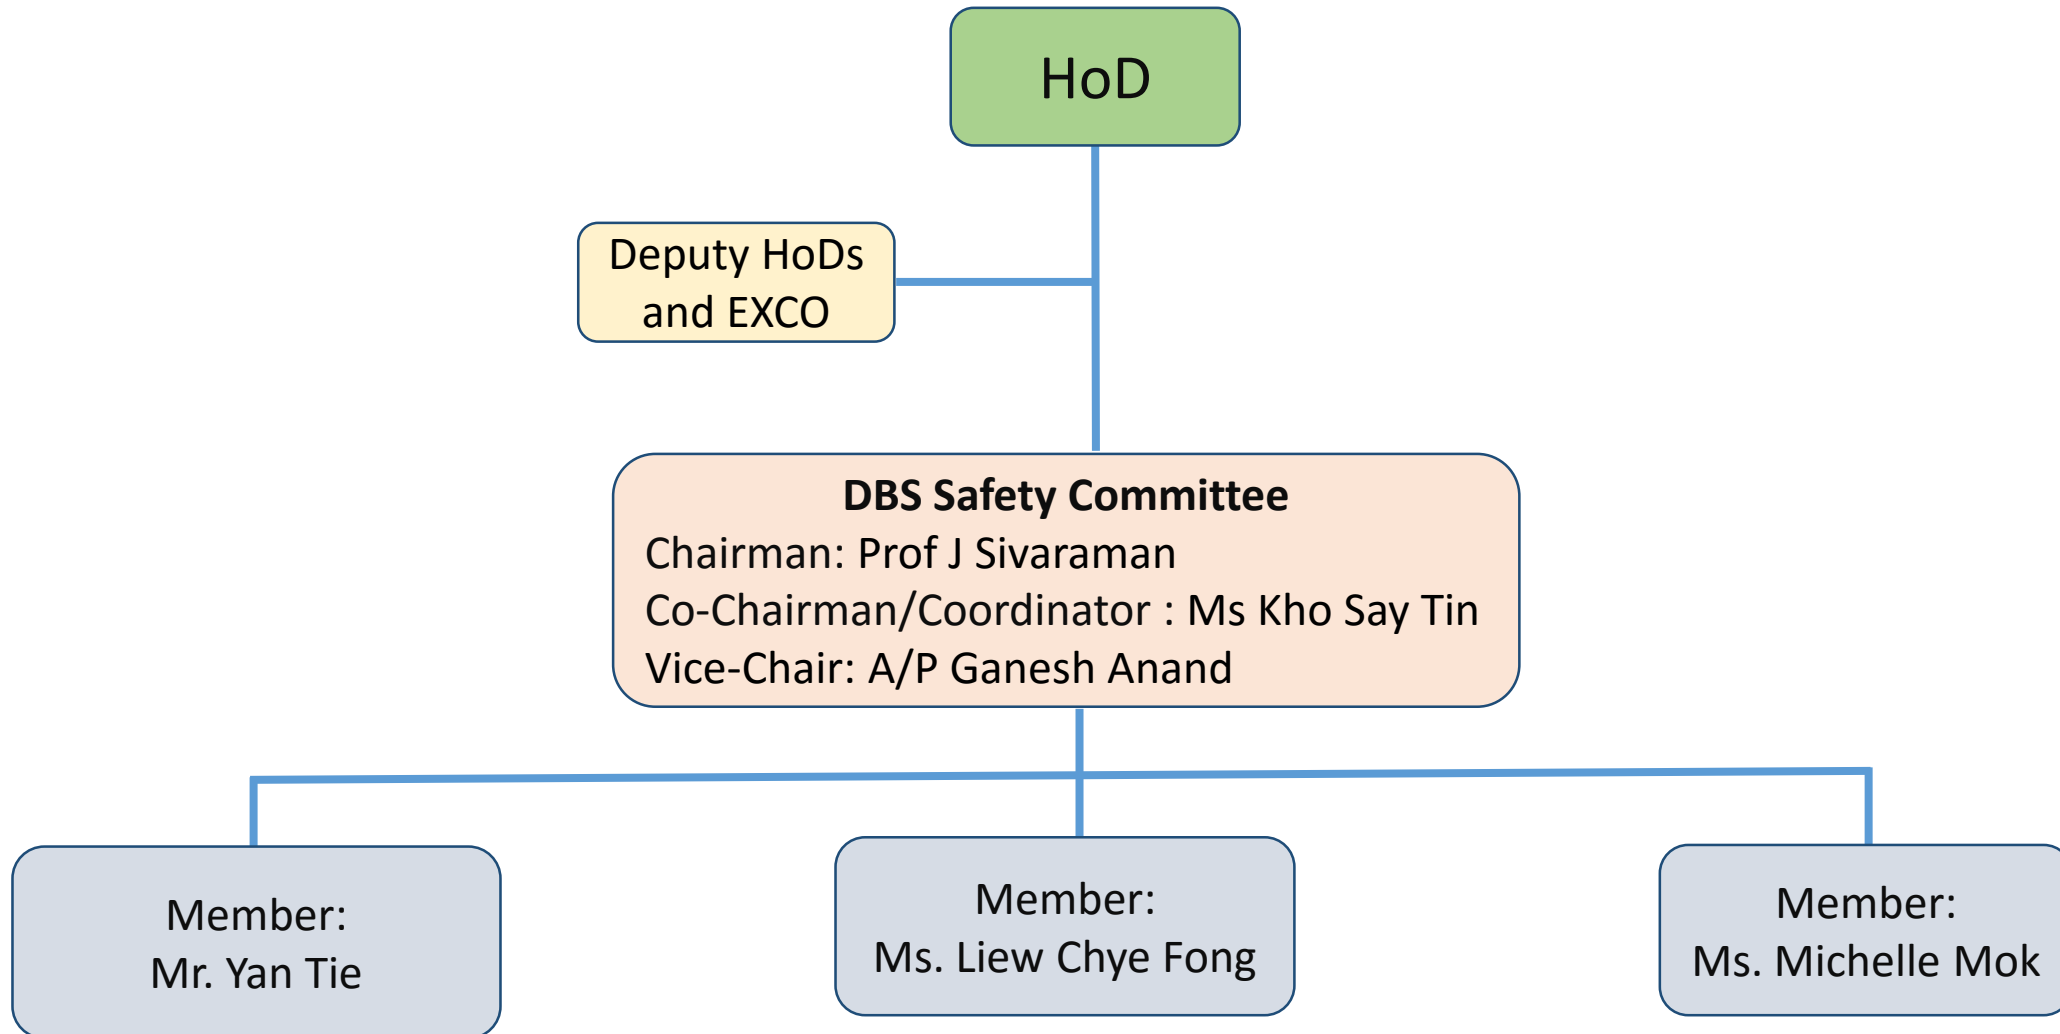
HoD

Deputy HoDs and EXCO

**DBS Safety Committee**
Chairman: Prof J Sivaraman
Co-Chairman/Coordinator : Ms Kho Say Tin
Vice-Chair: A/P Ganesh Anand

Member:
Mr. Yan Tie

Member:
Ms. Liew Chye Fong

Member:
Ms. Michelle Mok